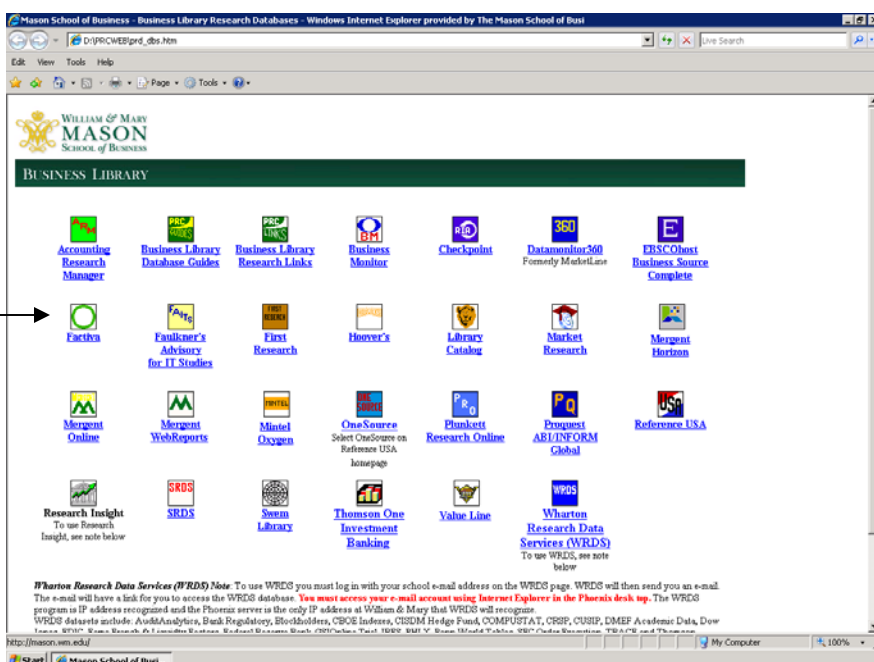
Mason School of Business - Business Library Research Databases - Windows Internet Explorer provided by The Mason School of Busi

D:\PRCWEB\prd_dbs.htm

Live Search

Edit View Tools Help

Page Tools

WILLIAM & MARY
MASON
SCHOOL of BUSINESS

BUSINESS LIBRARY

Accounting Research Manager

Business Library Database Guides

Business Library Research Links

Business Monitor

Checkpoint

Datamonitor360
Formerly MarketLine

EBSCOhost Business Source Complete

Factiva

Faulkner's Advisory for IT Studies

First Research

Hoover's

Library Catalog

Market Research

Mergent Horizon

Mergent Online

Mergent WebReports

Mintel Oxygen

OneSource
Select OneSource on Reference USA homepage

Plunkett Research Online

Proquest ABI/INFORM Global

Reference USA

Research Insight
To use Research Insight, see note below

SRDS

Swem Library

Thomson One Investment Banking

Value Line

Wharton Research Data Services (WRDS)
To use WRDS, see note below

Wharton Research Data Services (WRDS) Note: To use WRDS you must log in with your school e-mail address on the WRDS page. WRDS will then send you an e-mail. The e-mail will have a link for you to access the WRDS database. You must access your e-mail account using Internet Explorer in the Phoenix desk top. The WRDS program is IP address recognized and the Phoenix server is the only IP address at William & Mary that WRDS will recognize.
WRDS datasets include: AuditAnalytics, Bank Regulatory, Blockholders, CBOE Indexes, CISDM Hedge Fund, COMPUSTAT, CRSP, CUSIP, DMEF Academic Data, Dow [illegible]

http://mason.wm.edu/

My Computer

100%

Start

Mason School of Busi